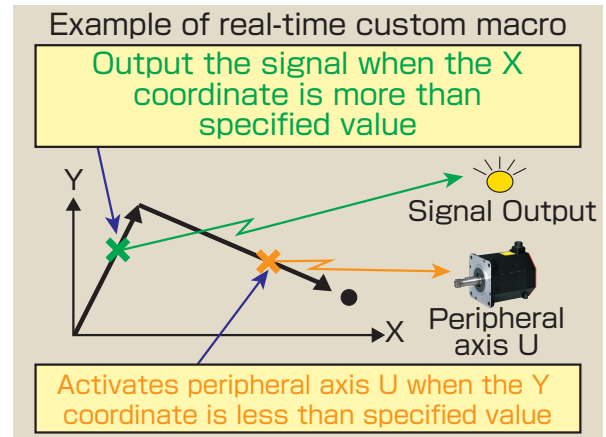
Example of real-time custom macro

Output the signal when the X coordinate is more than specified value

Y

Signal Output

Peripheral axis U

X

Activates peripheral axis U when the Y coordinate is less than specified value